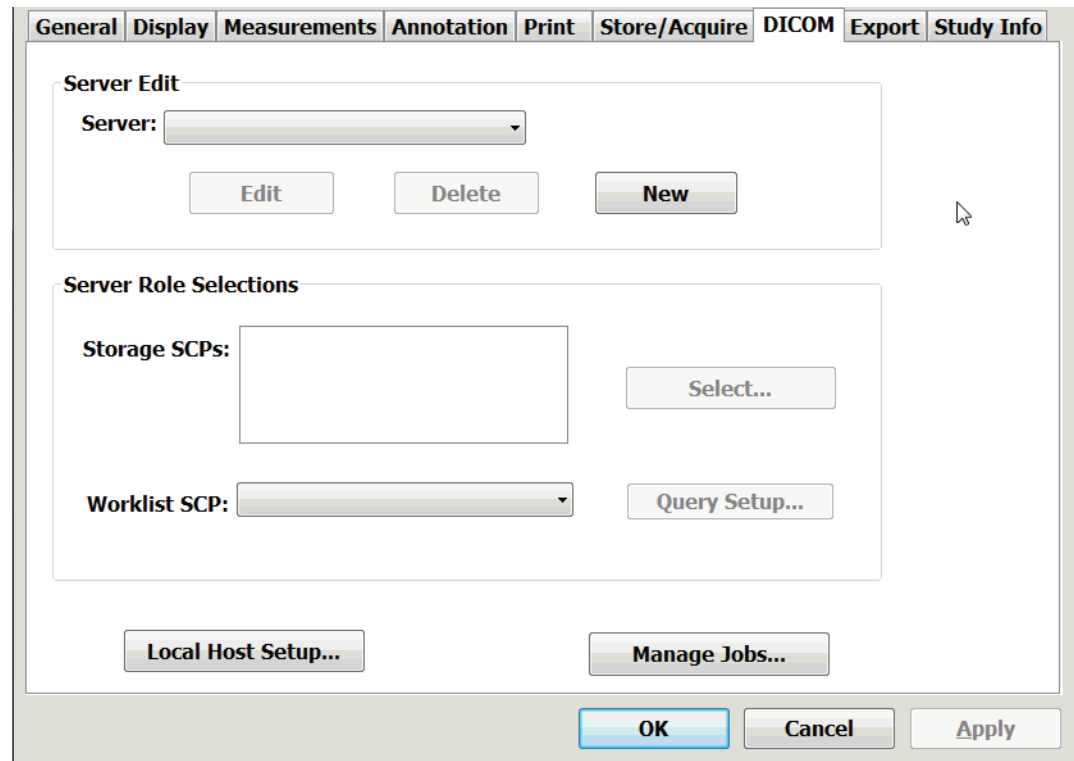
General | Display | Measurements | Annotation | Print | Store/Acquire | DICOM | Export | Study Info

Server Edit

Server:

Edit

Delete

New

Server Role Selections

Storage SCPs:

Select...

Worklist SCP:

Query Setup...

Local Host Setup...

Manage Jobs...

OK

Cancel

Apply